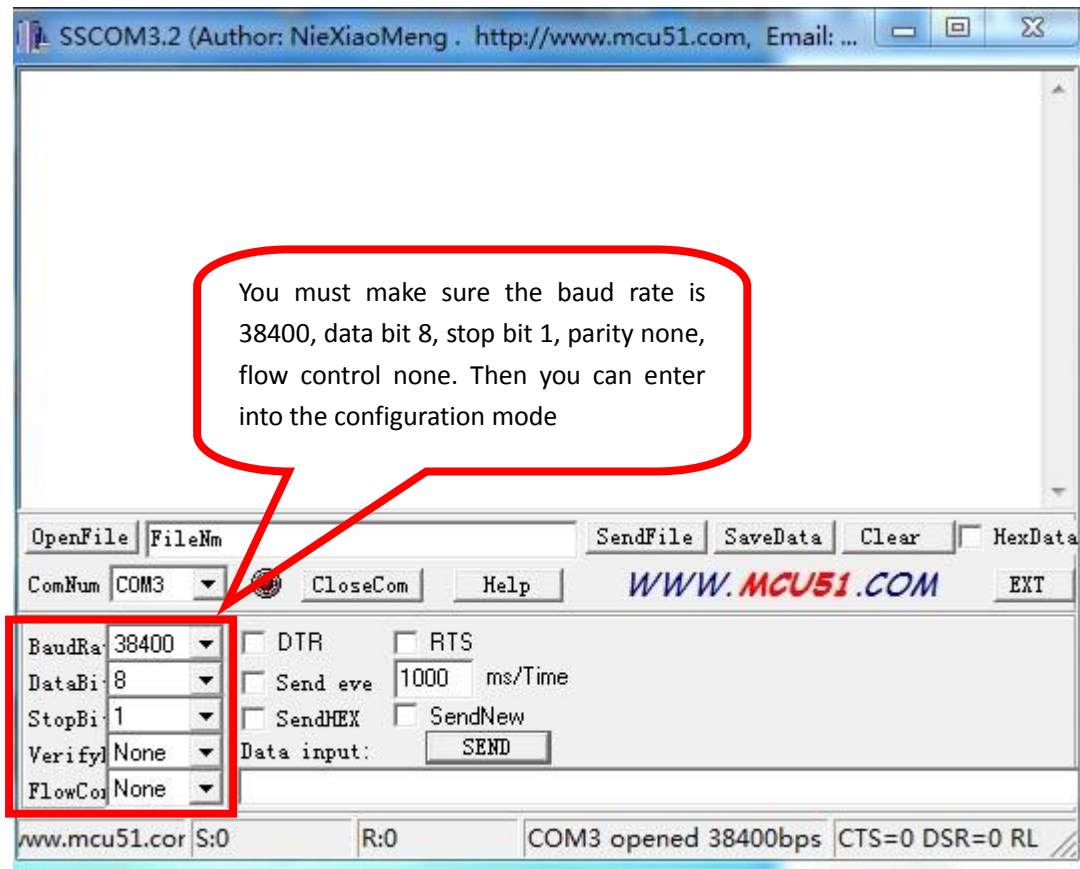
SSCOM3.2 (Author: NieXiaoMeng . http://www.mcu51.com, Email: ...

You must make sure the baud rate is 38400, data bit 8, stop bit 1, parity none, flow control none. Then you can enter into the configuration mode

OpenFile FileNm SendFile SaveData Clear HexData

ComNum COM3 CloseCom Help WWW.MCU51.COM EXT

BaudRa 38400 DTR RTS

DataBi 8 Send eve 1000 ms/Time

StopBi 1 SendHEX SendNew

Verifyl None Data input: SEND

FlowCo None

www.mcu51.cor S:0 R:0 COM3 opened 38400bps CTS=0 DSR=0 RL